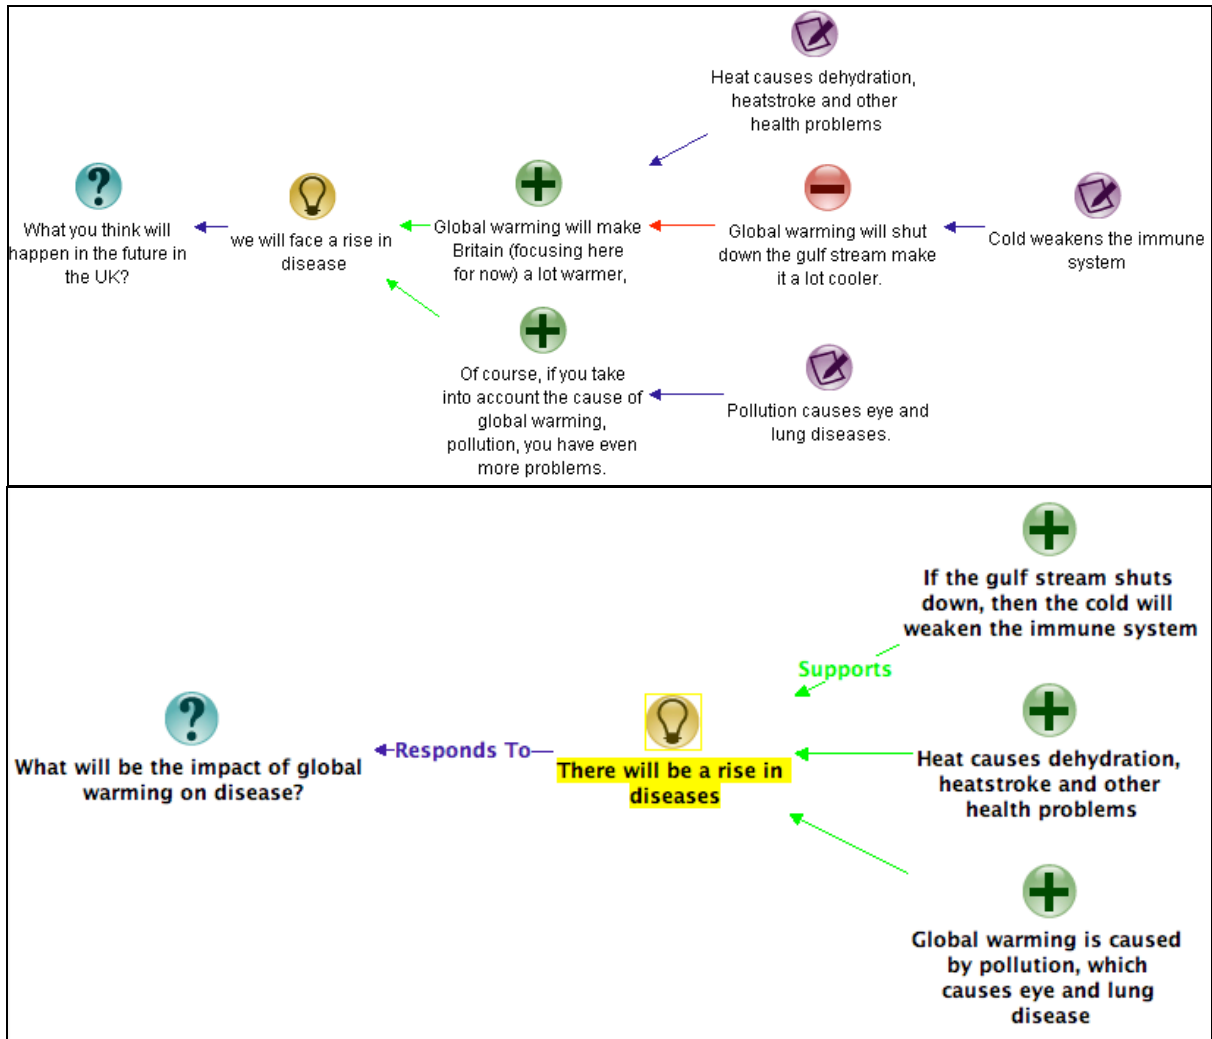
Heat causes dehydration, heatstroke and other health problems

What you think will happen in the future in the UK?

we will face a rise in disease

Global warming will make Britain (focusing here for now) a lot warmer,

Global warming will shut down the gulf stream make it a lot cooler.

Cold weakens the immune system

Of course, if you take into account the cause of global warming, pollution, you have even more problems.

Pollution causes eye and lung diseases.

If the gulf stream shuts down, then the cold will weaken the immune system

Supports

What will be the impact of global warming on disease?

Responds To

There will be a rise in diseases

Heat causes dehydration, heatstroke and other health problems

Global warming is caused by pollution, which causes eye and lung disease